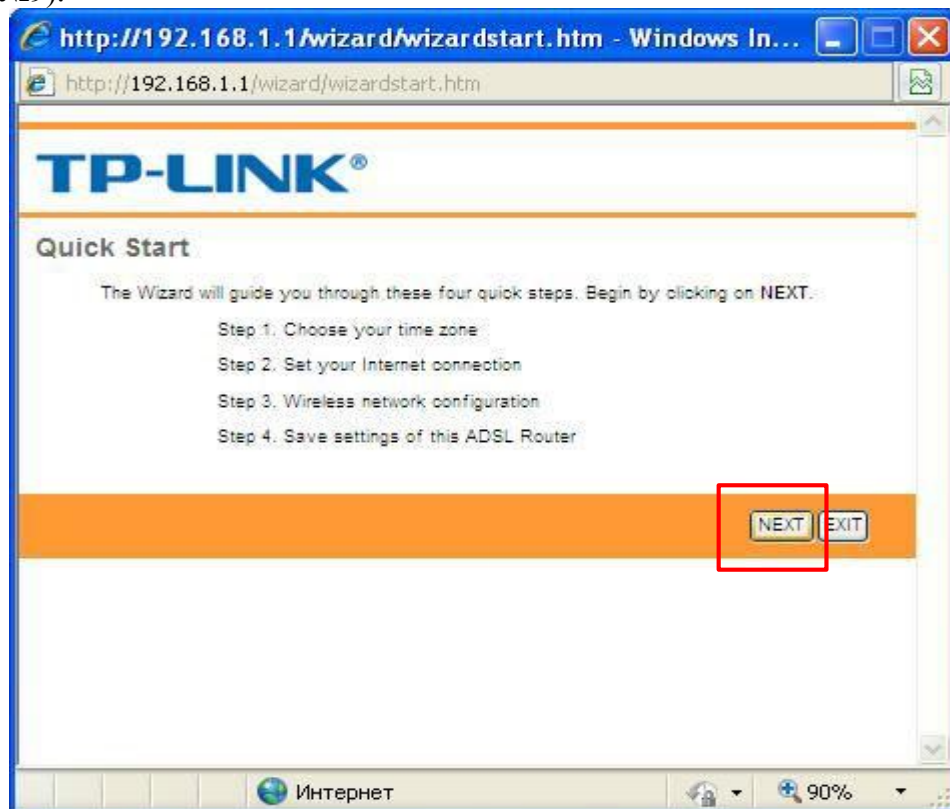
http://192.168.1.1/wizard/wizardstart.htm - Windows In...

http://192.168.1.1/wizard/wizardstart.htm

TP-LINK®

Quick Start

The Wizard will guide you through these four quick steps. Begin by clicking on NEXT.

Step 1. Choose your time zone

Step 2. Set your Internet connection

Step 3. Wireless network configuration

Step 4. Save settings of this ADSL Router

NEXT EXIT

Интернет

90%